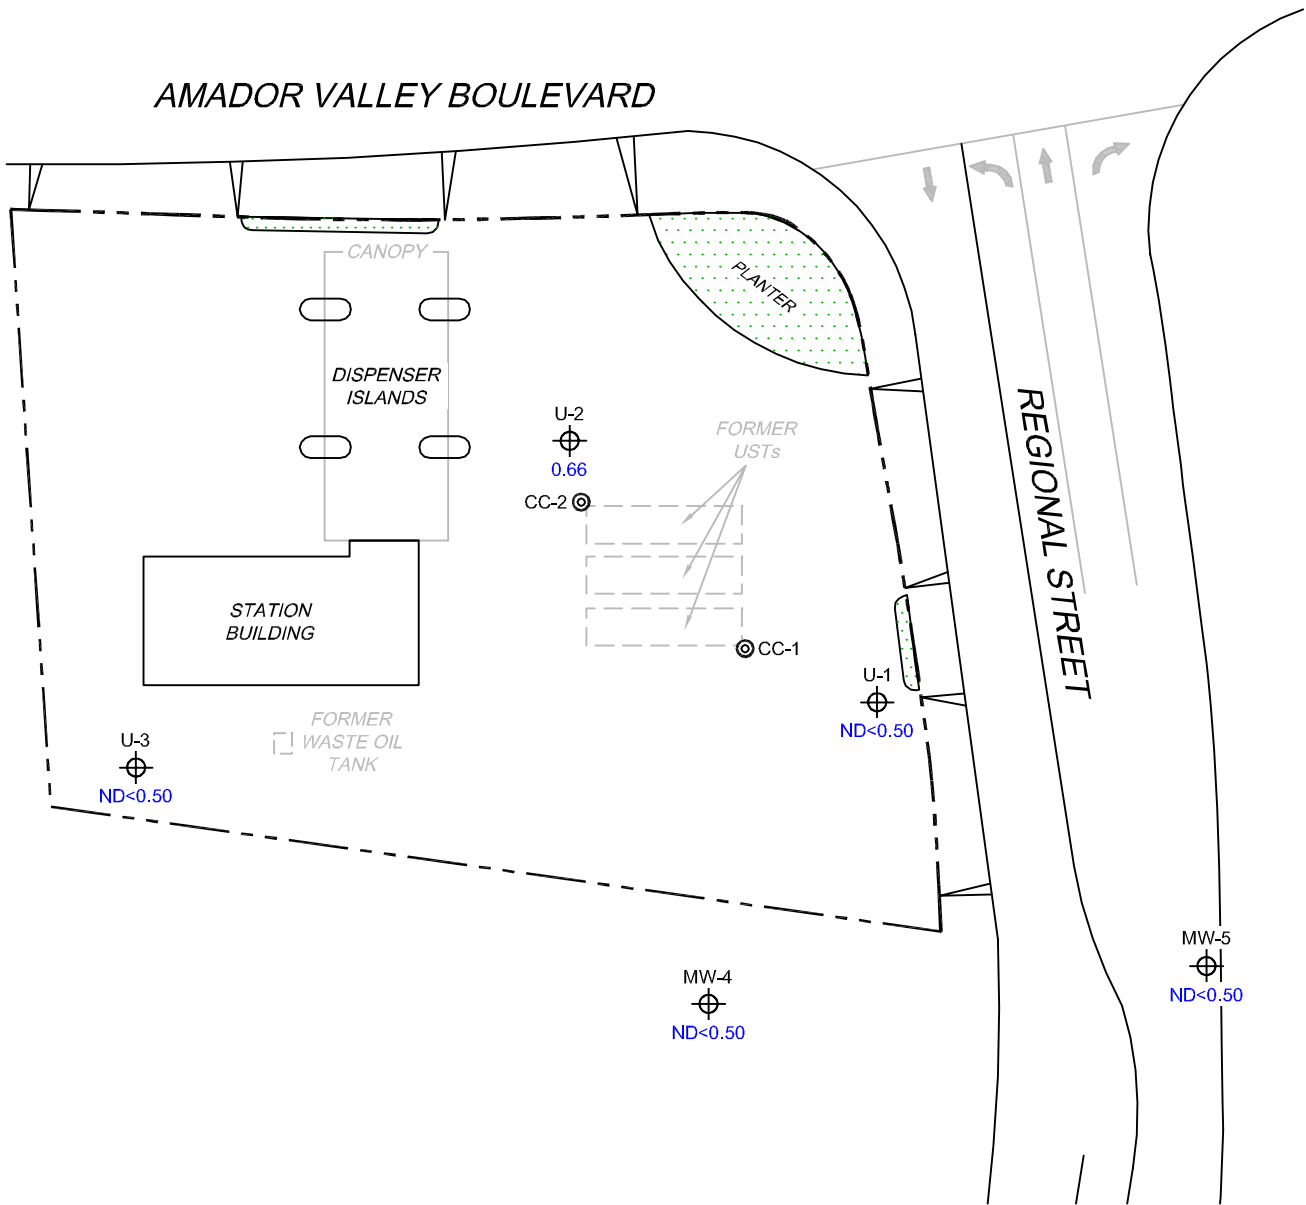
AMADOR VALLEY BOULEVARD

CANOPY

PLANTER

DISPENSER ISLANDS

U-2
0.66

FORMER USTs

CC-2

REGIONAL STREET

STATION BUILDING

CC-1

U-1
ND<0.50

FORMER WASTE OIL TANK

U-3
ND<0.50

MW-5
ND<0.50

MW-4
ND<0.50